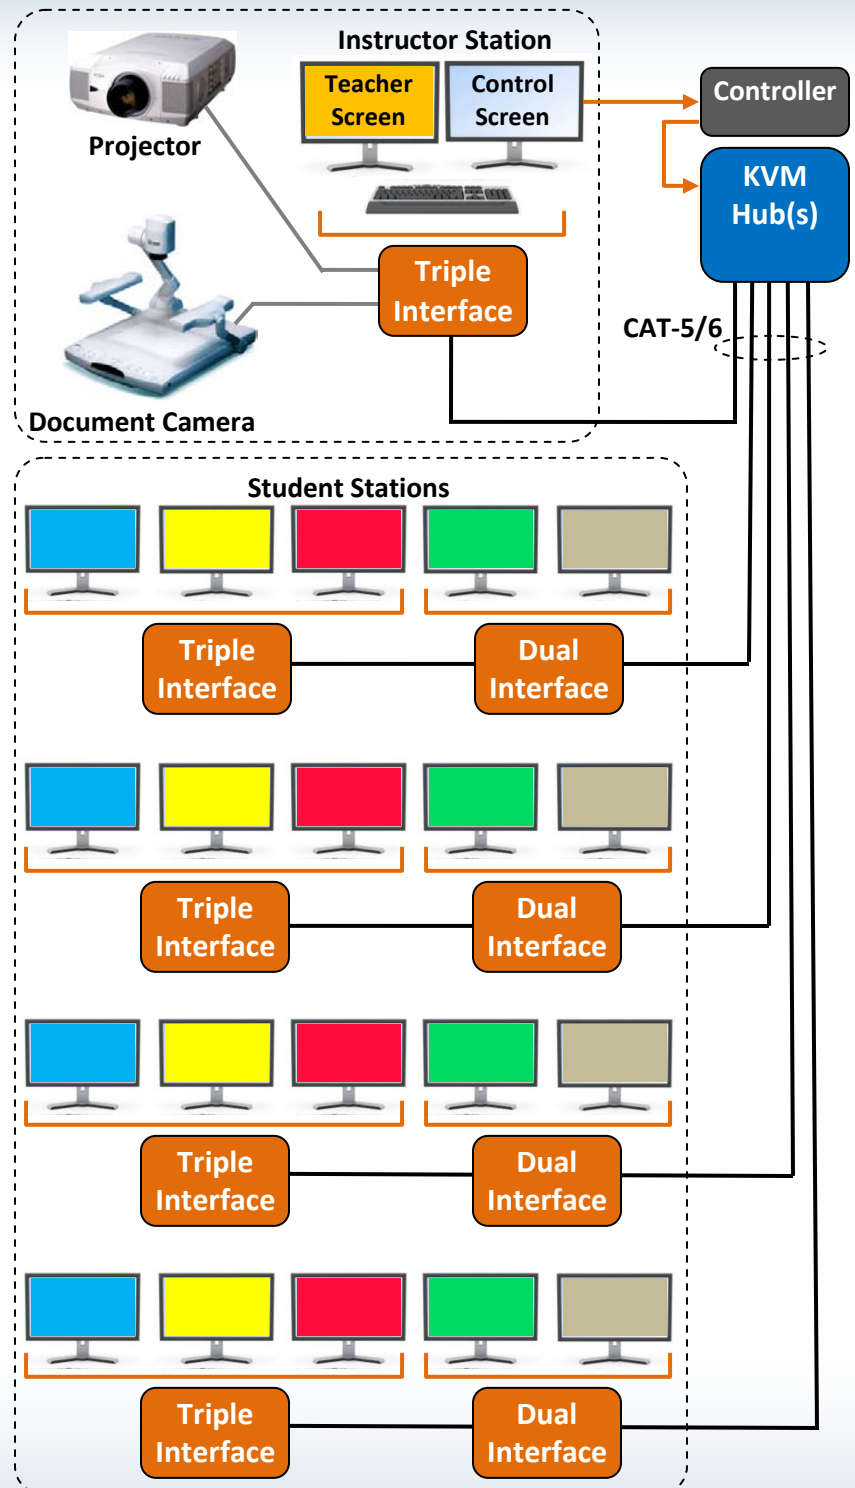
Instructor Station

Teacher Screen

Control Screen

Projector

Controller

KVM Hub(s)

Triple Interface

CAT-5/6

Document Camera

Student Stations

Triple Interface

Dual Interface

Triple Interface

Dual Interface

Triple Interface

Dual Interface

Triple Interface

Dual Interface